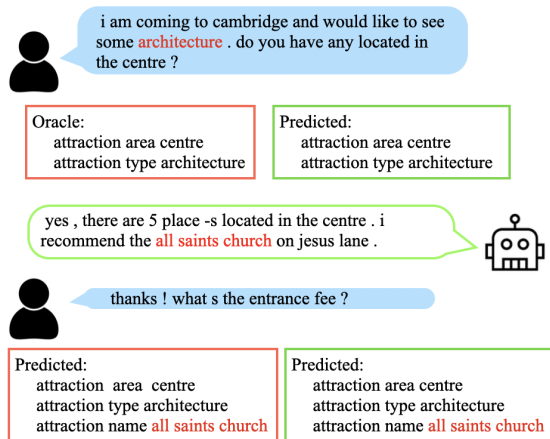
i am coming to cambridge and would like to see some architecture . do you have any located in the centre ?

Oracle:
attraction area centre
attraction type architecture

Predicted:
attraction area centre
attraction type architecture

yes , there are 5 place -s located in the centre . i recommend the all saints church on jesus lane .

thanks ! what s the entrance fee ?

Predicted:
attraction area centre
attraction type architecture
attraction name all saints church

Predicted:
attraction area centre
attraction type architecture
attraction name all saints church